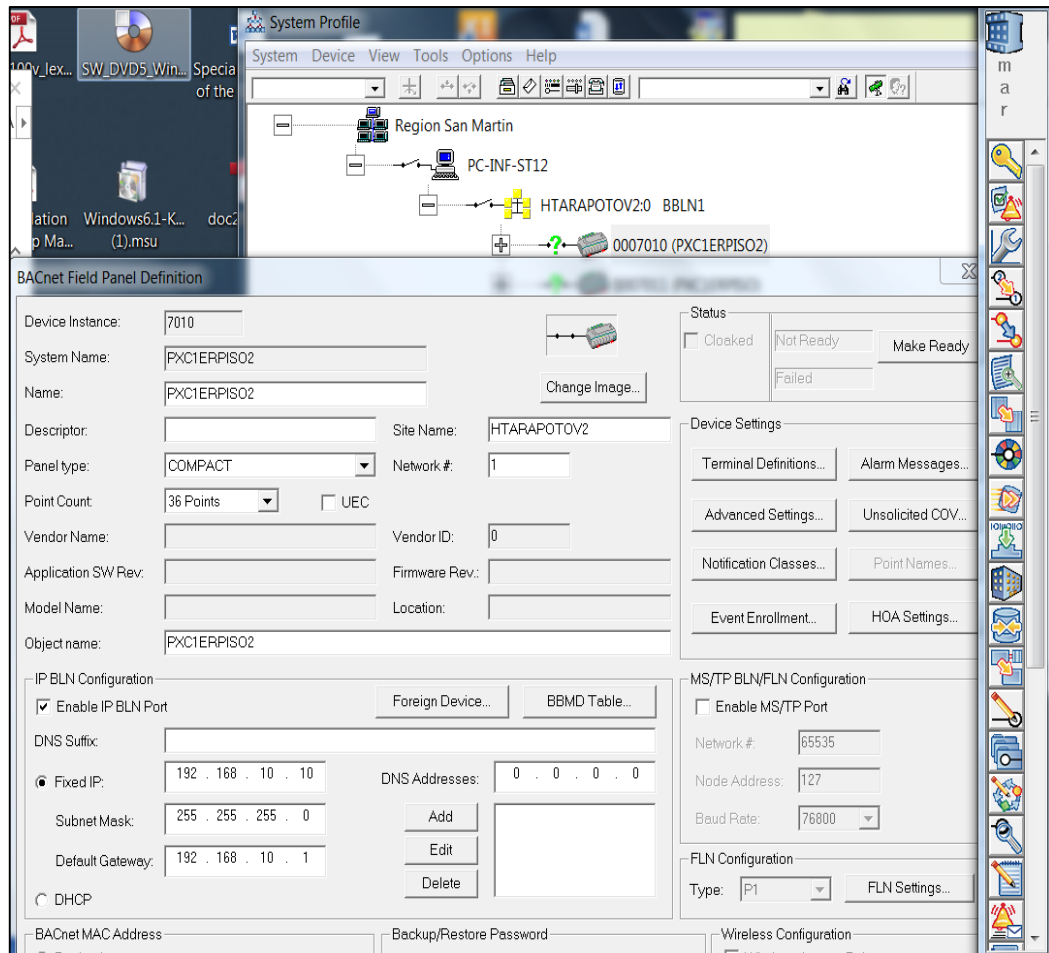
100v_lex... SW_DVD5_Win... Special of the

ation p Ma... Windows6.1-K... (1).msu doc2

System Profile

System Device View Tools Options Help

Region San Martin

PC-INF-ST12

HTARAPOTOV2:0 BBLN1

0007010 (PXC1ERPISO2)

m a r

BACnet Field Panel Definition

Device Instance: 7010

System Name: PXC1ERPISO2

Name: PXC1ERPISO2

Change Image...

Status

Cloaked

Not Ready

Make Ready

Failed

Descriptor:

Site Name: HTARAPOTOV2

Panel type: COMPACT

Network #: 1

Point Count: 36 Points

UEC

Vendor Name:

Vendor ID: 0

Application SW Rev:

Firmware Rev.:

Model Name:

Location:

Object name: PXC1ERPISO2

Device Settings

Terminal Definitions...

Alarm Messages...

Advanced Settings...

Unsolicited COV...

Notification Classes...

Point Names...

Event Enrollment...

HOA Settings...

IP BLN Configuration

Enable IP BLN Port

Foreign Device...

BBMD Table...

DNS Suffix:

Fixed IP: 192 . 168 . 10 . 10

DNS Addresses: 0 . 0 . 0 . 0

Subnet Mask: 255 . 255 . 255 . 0

Add

Edit

Default Gateway: 192 . 168 . 10 . 1

Delete

DHCP

MS/TP BLN/FLN Configuration

Enable MS/TP Port

Network #: 65535

Node Address: 127

Baud Rate: 76800

FLN Configuration

Type: P1

FLN Settings...

BACnet MAC Address

Backup/Restore Password

Wireless Configuration